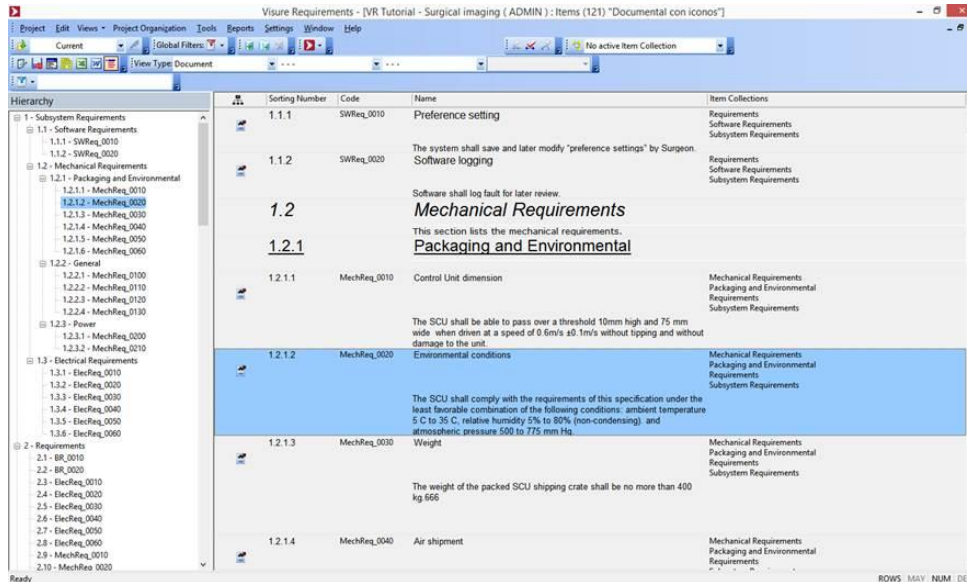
Visure Requirements - [VR Tutorial - Surgical imaging ( ADMIN ) : Items (121) "Documental con iconos"]

Project Edit Views Project Organization Tools Reports Settings Window Help

Current Global Filters: No active Item Collection

View Type: Document

Hierarchy

1 - Subsystem Requirements
1.1 - Software Requirements
1.1.1 - SWReq_0010
1.1.2 - SWReq_0020
1.2 - Mechanical Requirements
1.2.1 - Packaging and Environmental
1.2.1.1 - MechReq_0010
1.2.1.2 - MechReq_0020
1.2.1.3 - MechReq_0030
1.2.1.4 - MechReq_0040
1.2.1.5 - MechReq_0050
1.2.1.6 - MechReq_0060
1.2.2 - General
1.2.2.1 - MechReq_0100
1.2.2.2 - MechReq_0110
1.2.2.3 - MechReq_0120
1.2.2.4 - MechReq_0130
1.2.3 - Power
1.2.3.1 - MechReq_0200
1.2.3.2 - MechReq_0210
1.3 - Electrical Requirements
1.3.1 - ElecReq_0010
1.3.2 - ElecReq_0020
1.3.3 - ElecReq_0030
1.3.4 - ElecReq_0040
1.3.5 - ElecReq_0050
1.3.6 - ElecReq_0060
2 - Requirements
2.1 - BR_0010
2.2 - BR_0020
2.3 - ElecReq_0010
2.4 - ElecReq_0020
2.5 - ElecReq_0030
2.6 - ElecReq_0040
2.7 - ElecReq_0050
2.8 - ElecReq_0060
2.9 - MechReq_0010
2.10 - MechReq_0020

| | Sorting Number | Code | Name | Item Collections |
|---|---|---|---|---|
| | 1.1.1 | SWReq_0010 | Preference setting<br>The system shall save and later modify "preference settings" by Surgeon. | Requirements<br>Software Requirements<br>Subsystem Requirements |
| | 1.1.2 | SWReq_0020 | Software logging<br>Software shall log fault for later review. | Requirements<br>Software Requirements<br>Subsystem Requirements |
| | 1.2 | | Mechanical Requirements<br>This section lists the mechanical requirements. | |
| | 1.2.1 | | Packaging and Environmental | |
| | 1.2.1.1 | MechReq_0010 | Control Unit dimension<br>The SCU shall be able to pass over a threshold 10mm high and 75 mm wide when driven at a speed of 0.6m/s ±0.1m/s without tipping and without damage to the unit. | Mechanical Requirements<br>Packaging and Environmental Requirements<br>Subsystem Requirements |
| | 1.2.1.2 | MechReq_0020 | Environmental conditions<br>The SCU shall comply with the requirements of this specification under the least favorable combination of the following conditions: ambient temperature 5 C to 35 C, relative humidity 5% to 80% (non-condensing), and atmospheric pressure 500 to 775 mm Hg. | Mechanical Requirements<br>Packaging and Environmental Requirements<br>Subsystem Requirements |
| | 1.2.1.3 | MechReq_0030 | Weight<br>The weight of the packed SCU shipping crate shall be no more than 400 kg.666 | Mechanical Requirements<br>Packaging and Environmental Requirements<br>Subsystem Requirements |
| | 1.2.1.4 | MechReq_0040 | Air shipment | Mechanical Requirements<br>Packaging and Environmental Requirements<br>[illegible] |

Ready ROWS MAY NUM DE